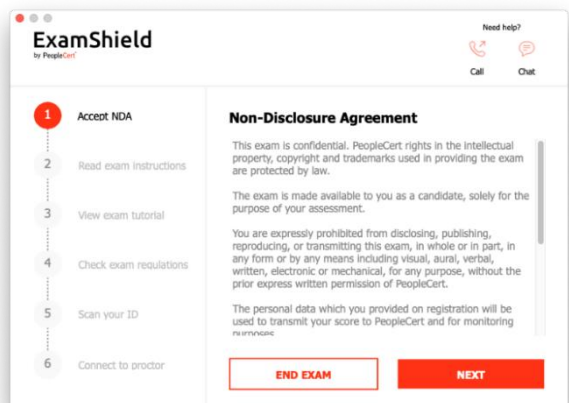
ExamShield
by PeopleCert

Need help?
Call
Chat

1 Accept NDA
2 Read exam instructions
3 View exam tutorial
4 Check exam regulations
5 Scan your ID
6 Connect to proctor

Non-Disclosure Agreement

This exam is confidential. PeopleCert rights in the intellectual property, copyright and trademarks used in providing the exam are protected by law.

The exam is made available to you as a candidate, solely for the purpose of your assessment.

You are expressly prohibited from disclosing, publishing, reproducing, or transmitting this exam, in whole or in part, in any form or by any means including visual, aural, verbal, written, electronic or mechanical, for any purpose, without the prior express written permission of PeopleCert.

The personal data which you provided on registration will be used to transmit your score to PeopleCert and for monitoring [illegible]

END EXAM
NEXT